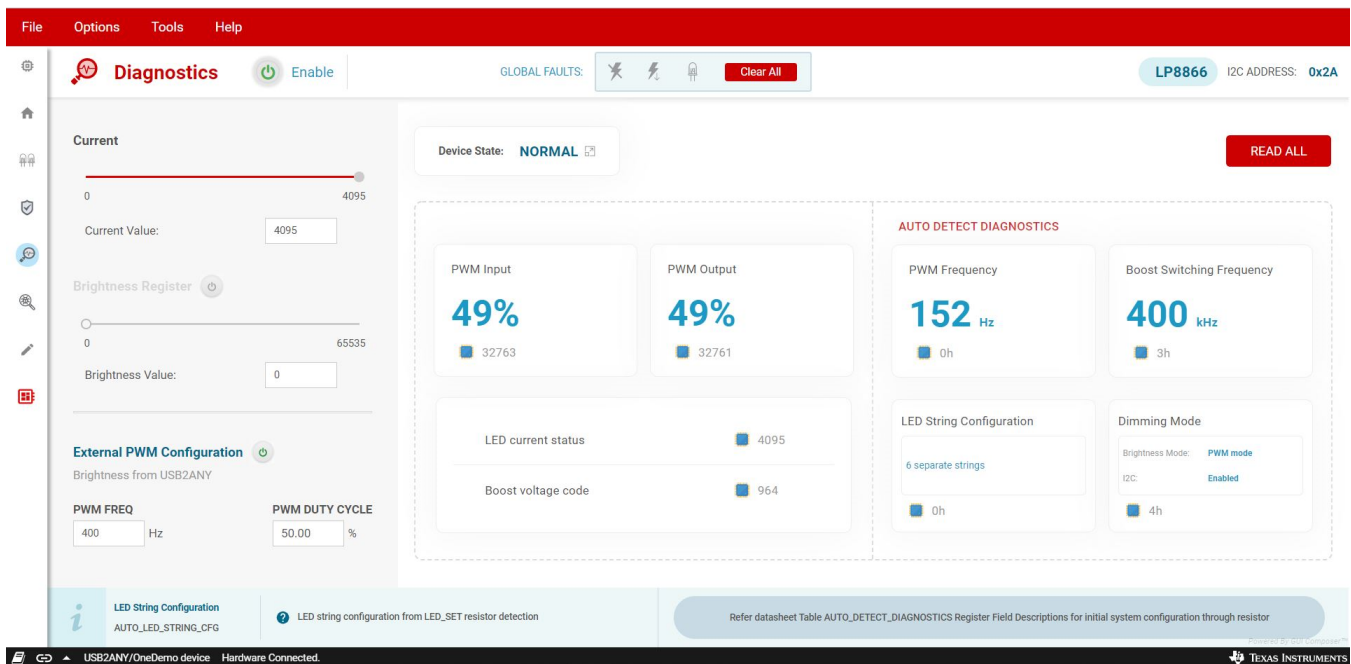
File Options Tools Help

Diagnostics Enable GLOBAL FAULTS: Clear All LP8866 I2C ADDRESS: 0x2A

Current

0 4095

Current Value: 4095

Brightness Register

0 65535

Brightness Value: 0

External PWM Configuration

Brightness from USB2ANY

PWM FREQ
400 Hz

PWM DUTY CYCLE
50.00 %

Device State: NORMAL

READ ALL

PWM Input
49%
32763

PWM Output
49%
32761

LED current status 4095

Boost voltage code 964

AUTO DETECT DIAGNOSTICS

PWM Frequency
152 Hz
0h

Boost Switching Frequency
400 kHz
3h

LED String Configuration
6 separate strings
0h

Dimming Mode
Brightness Mode: PWM mode
I2C: Enabled
4h

LED String Configuration
AUTO_LED_STRING_CFG

LED string configuration from LED_SET resistor detection

Refer datasheet Table AUTO_DETECT_DIAGNOSTICS Register Field Descriptions for initial system configuration through resistor

Powered by GUI Composer™

USB2ANY/OneDemo device Hardware Connected.

TEXAS INSTRUMENTS